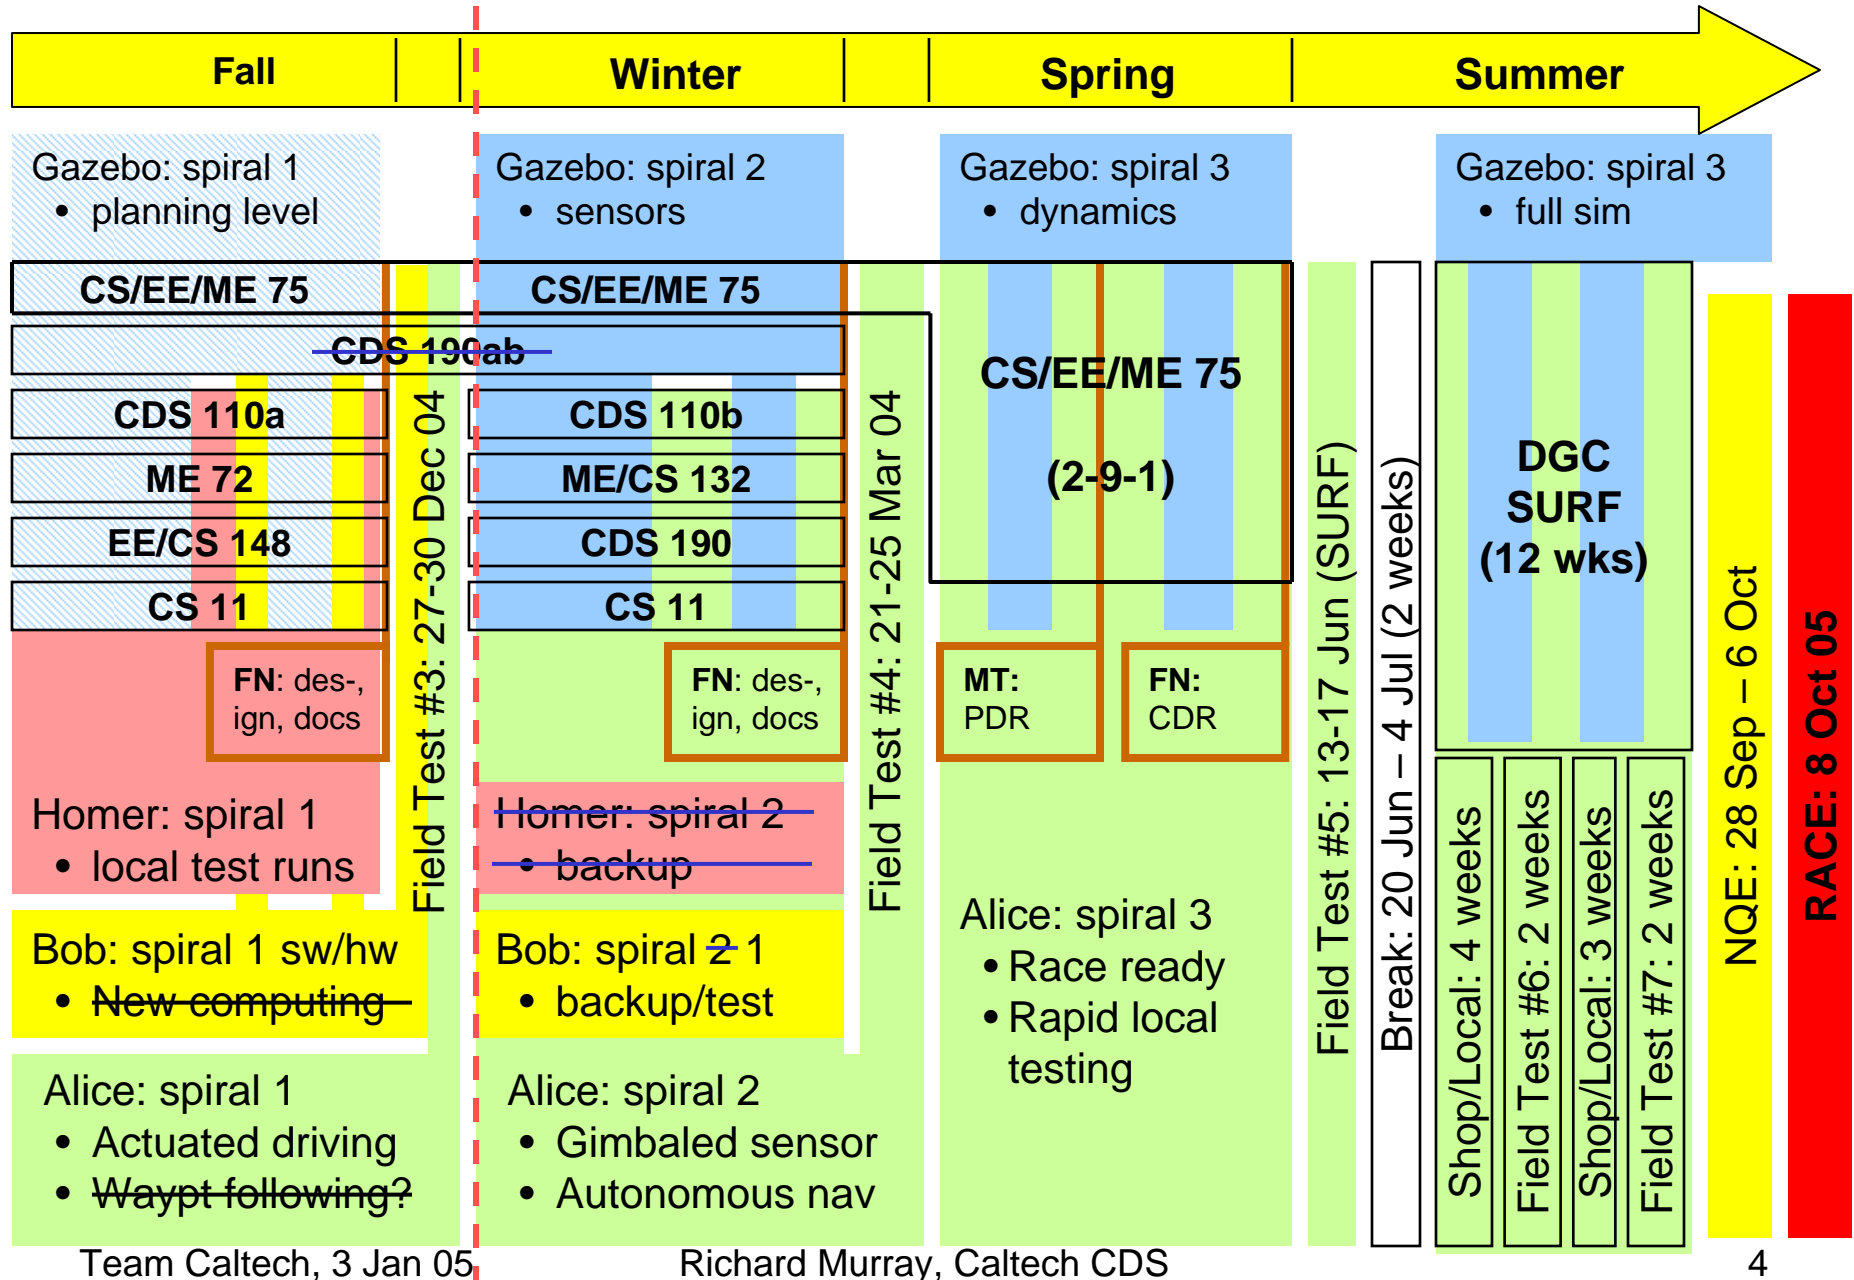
Fall

Winter

Spring

Summer

Gazebo: spiral 1
• planning level

CS/EE/ME 75

CDS 190ab

CDS 110a

ME 72

EE/CS 148

CS 11

FN: des-, ign, docs

Homer: spiral 1
• local test runs

Bob: spiral 1 sw/hw
• New computing

Alice: spiral 1
• Actuated driving
• Waypt following?

Field Test #3: 27-30 Dec 04

Gazebo: spiral 2
• sensors

CS/EE/ME 75

CDS 110b

ME/CS 132

CDS 190

CS 11

FN: des-, ign, docs

Homer: spiral 2
• backup

Bob: spiral 2 1
• backup/test

Alice: spiral 2
• Gimbaled sensor
• Autonomous nav

Field Test #4: 21-25 Mar 04

Gazebo: spiral 3
• dynamics

CS/EE/ME 75

(2-9-1)

MT: PDR

FN: CDR

Alice: spiral 3
• Race ready
• Rapid local testing

Field Test #5: 13-17 Jun (SURF)

Break: 20 Jun – 4 Jul (2 weeks)

Gazebo: spiral 3
• full sim

DGC SURF (12 wks)

Shop/Local: 4 weeks

Field Test #6: 2 weeks

Shop/Local: 3 weeks

Field Test #7: 2 weeks

NQE: 28 Sep – 6 Oct

RACE: 8 Oct 05

Team Caltech, 3 Jan 05

Richard Murray, Caltech CDS

4